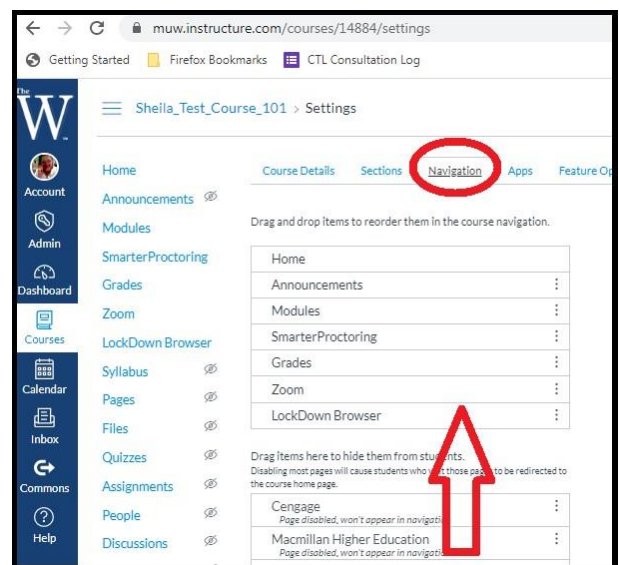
muw.instructure.com/courses/14884/settings

Getting Started Firefox Bookmarks CTL Consultation Log

The W

Account
Admin
Dashboard
Courses
Calendar
Inbox
Commons
Help

Sheila_Test_Course_101 > Settings

Home
Announcements
Modules
SmarterProctoring
Grades
Zoom
LockDown Browser
Syllabus
Pages
Files
Quizzes
Assignments
People
Discussions

Course Details Sections Navigation Apps Feature Op

Drag and drop items to reorder them in the course navigation.

Home
Announcements
Modules
SmarterProctoring
Grades
Zoom
LockDown Browser

Drag items here to hide them from students.
Disabling most pages will cause students who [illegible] those pages to be redirected to the course home page.

Cengage
Page disabled, won't appear in navigati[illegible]
Macmillan Higher Education
Page disabled, won't appear in navigati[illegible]